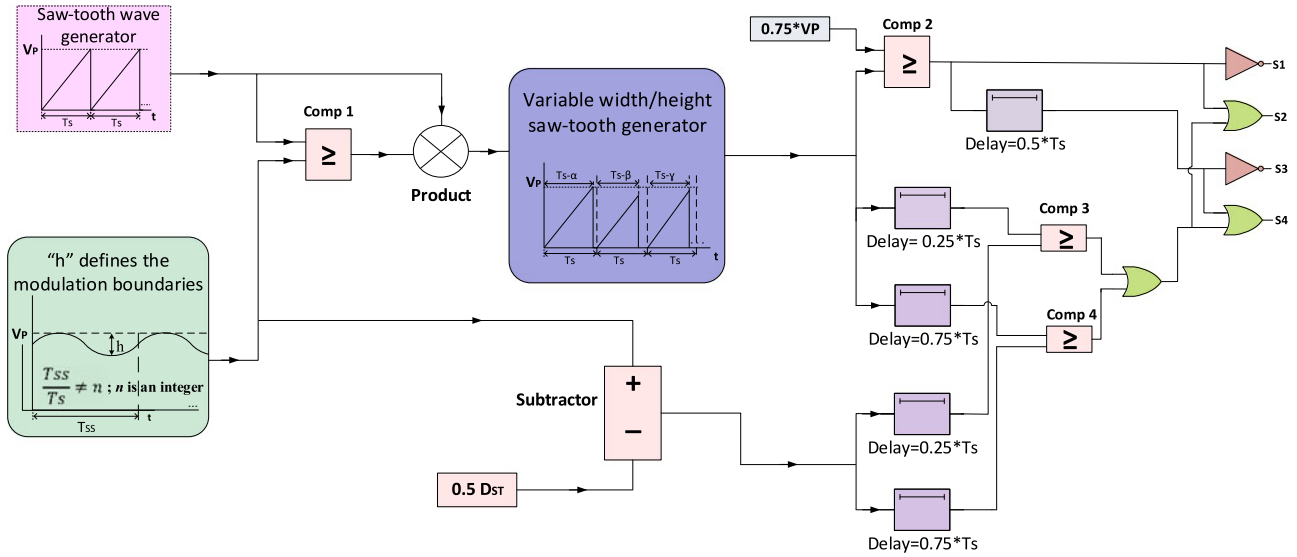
Saw-tooth wave generator

$V_P$

Ts Ts t

Comp 1

≥

Product

Variable width/height saw-tooth generator

$V_P$

Ts-α Ts-β Ts-γ

Ts Ts Ts t

"h" defines the modulation boundaries

$V_P$

h

$\frac{Tss}{Ts} \neq n$ ; $n$ is an integer

Tss t

Subtractor

+

−

0.5 $D_{ST}$

0.75*VP

Comp 2

≥

Delay=0.5*Ts

S1

S2

S3

S4

Delay= 0.25*Ts

Comp 3

≥

Delay=0.75*Ts

Comp 4

≥

Delay=0.25*Ts

Delay=0.75*Ts